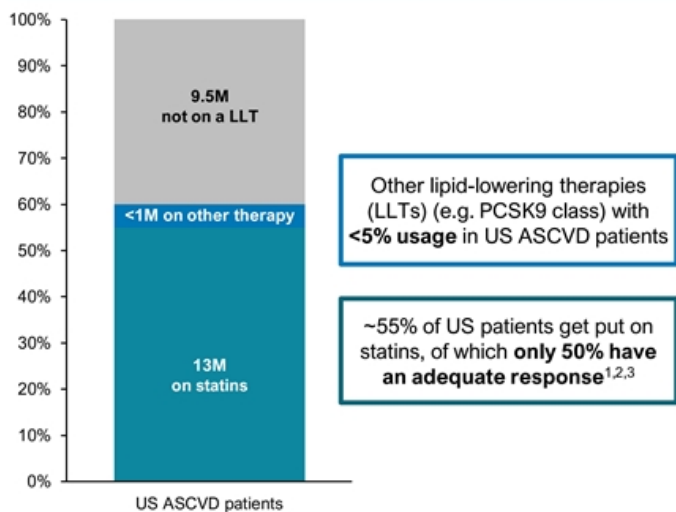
100%
90%
80%
70%
60%
50%
40%
30%
20%
10%
0%

9.5M not on a LLT

<1M on other therapy

13M on statins

US ASCVD patients

Other lipid-lowering therapies (LLTs) (e.g. PCSK9 class) with **<5% usage** in US ASCVD patients

~55% of US patients get put on statins, of which **only 50% have an adequate response**$^{1,2,3}$